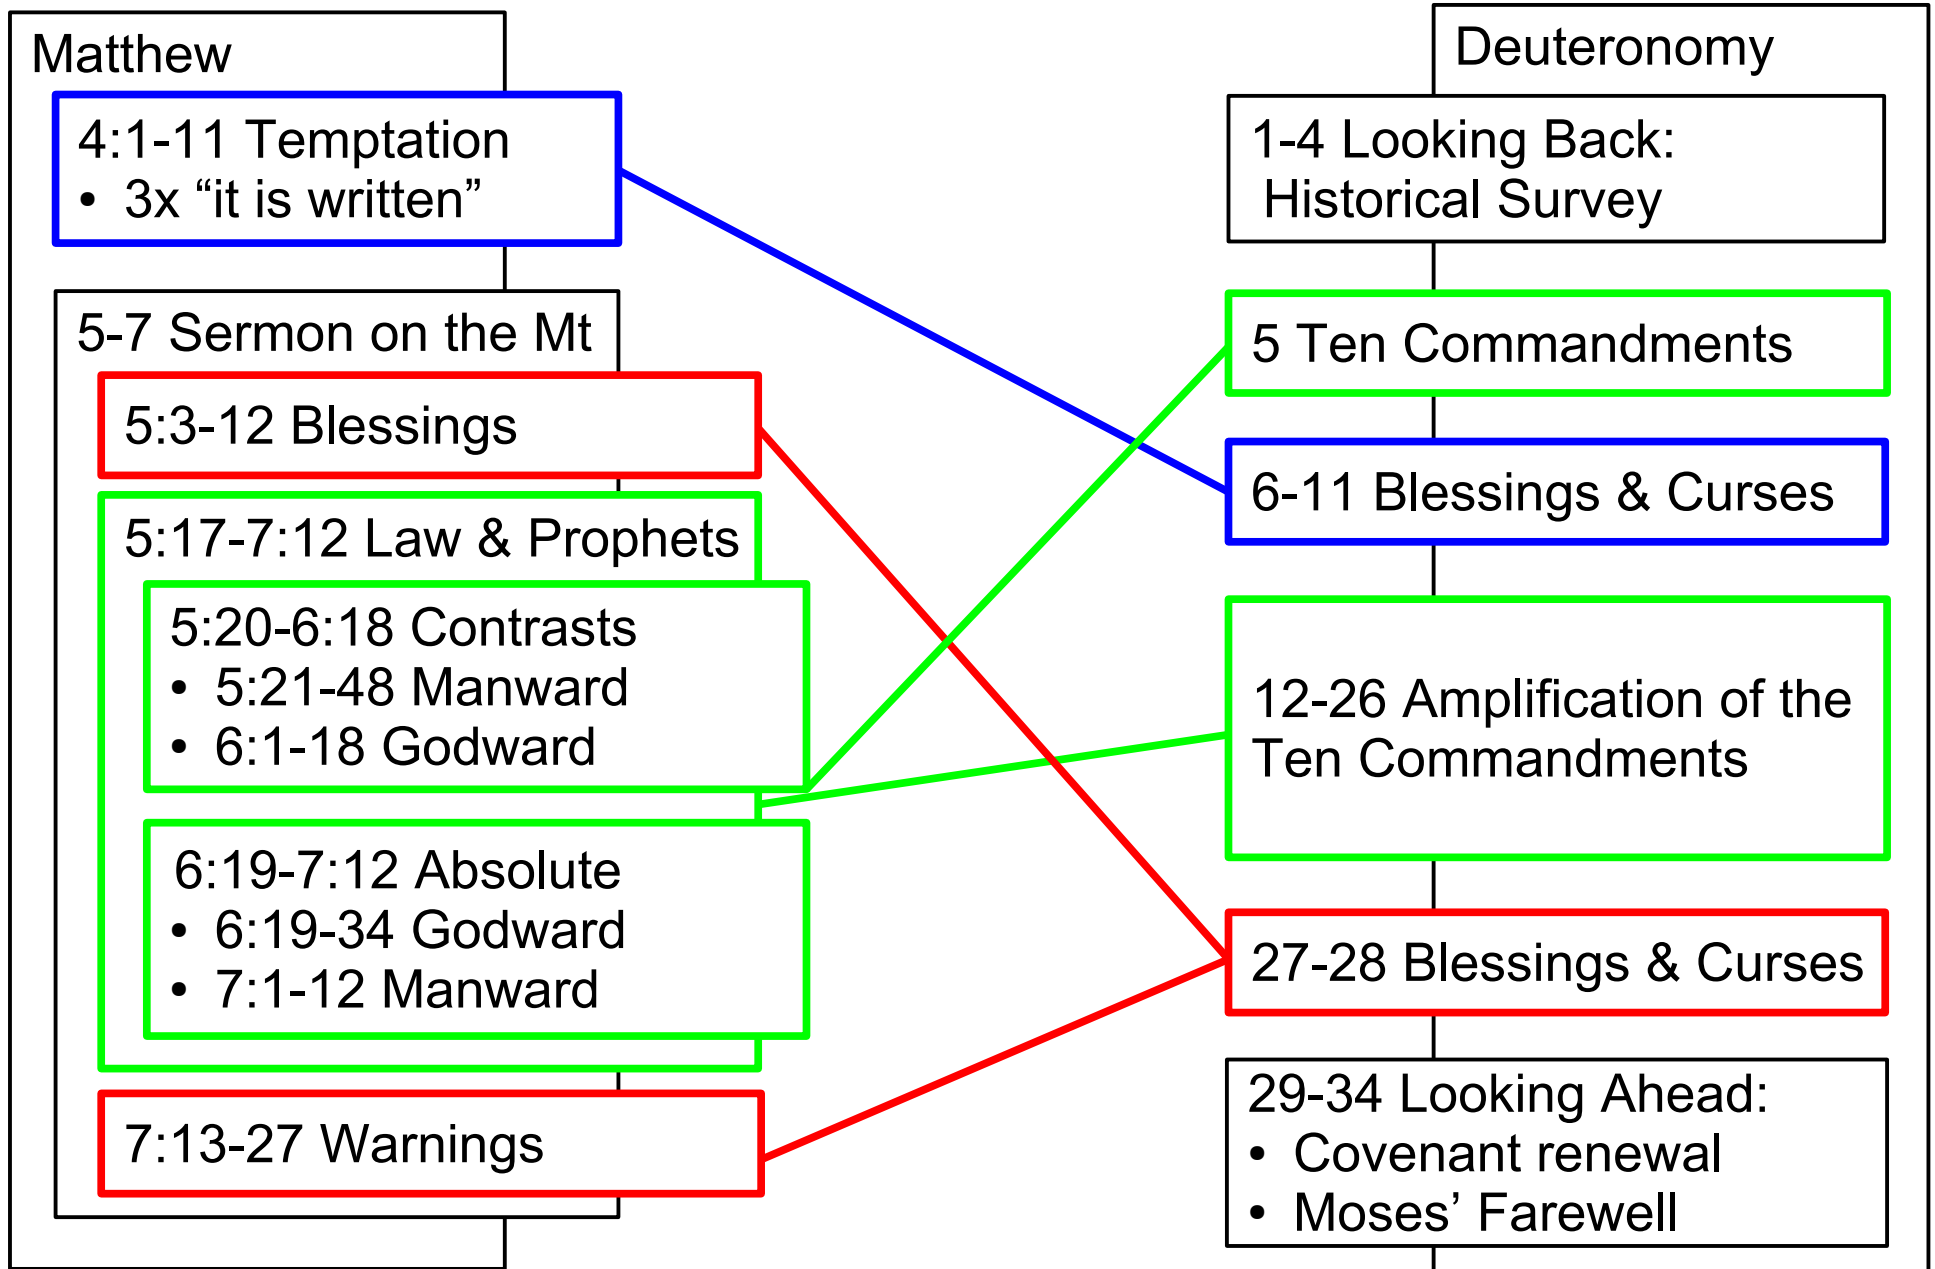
Matthew

4:1-11 Temptation
• 3x “it is written”

5-7 Sermon on the Mt

5:3-12 Blessings

5:17-7:12 Law & Prophets

5:20-6:18 Contrasts
• 5:21-48 Manward
• 6:1-18 Godward

6:19-7:12 Absolute
• 6:19-34 Godward
• 7:1-12 Manward

7:13-27 Warnings

Deuteronomy

1-4 Looking Back: Historical Survey

5 Ten Commandments

6-11 Blessings & Curses

12-26 Amplification of the Ten Commandments

27-28 Blessings & Curses

29-34 Looking Ahead:
• Covenant renewal
• Moses’ Farewell